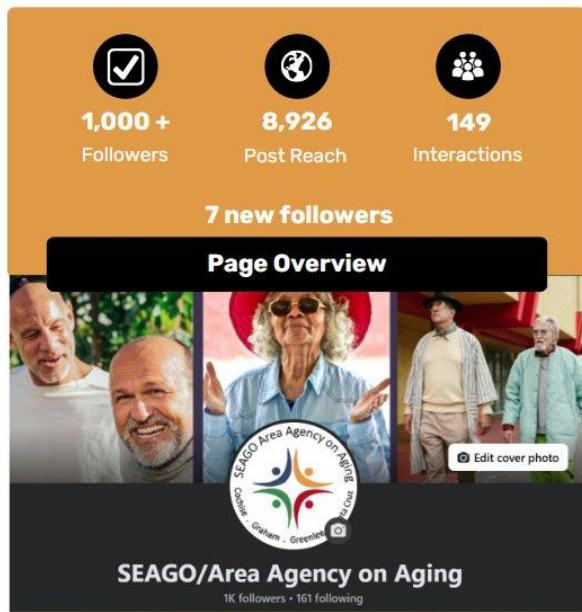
1,000 +
Followers

8,926
Post Reach

149
Interactions

7 new followers

Page Overview

Edit cover photo

SEAGO Area Agency on Aging
Cochise · Graham · Greenlee · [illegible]ta Cruz

SEAGO/Area Agency on Aging
1K followers • 161 following